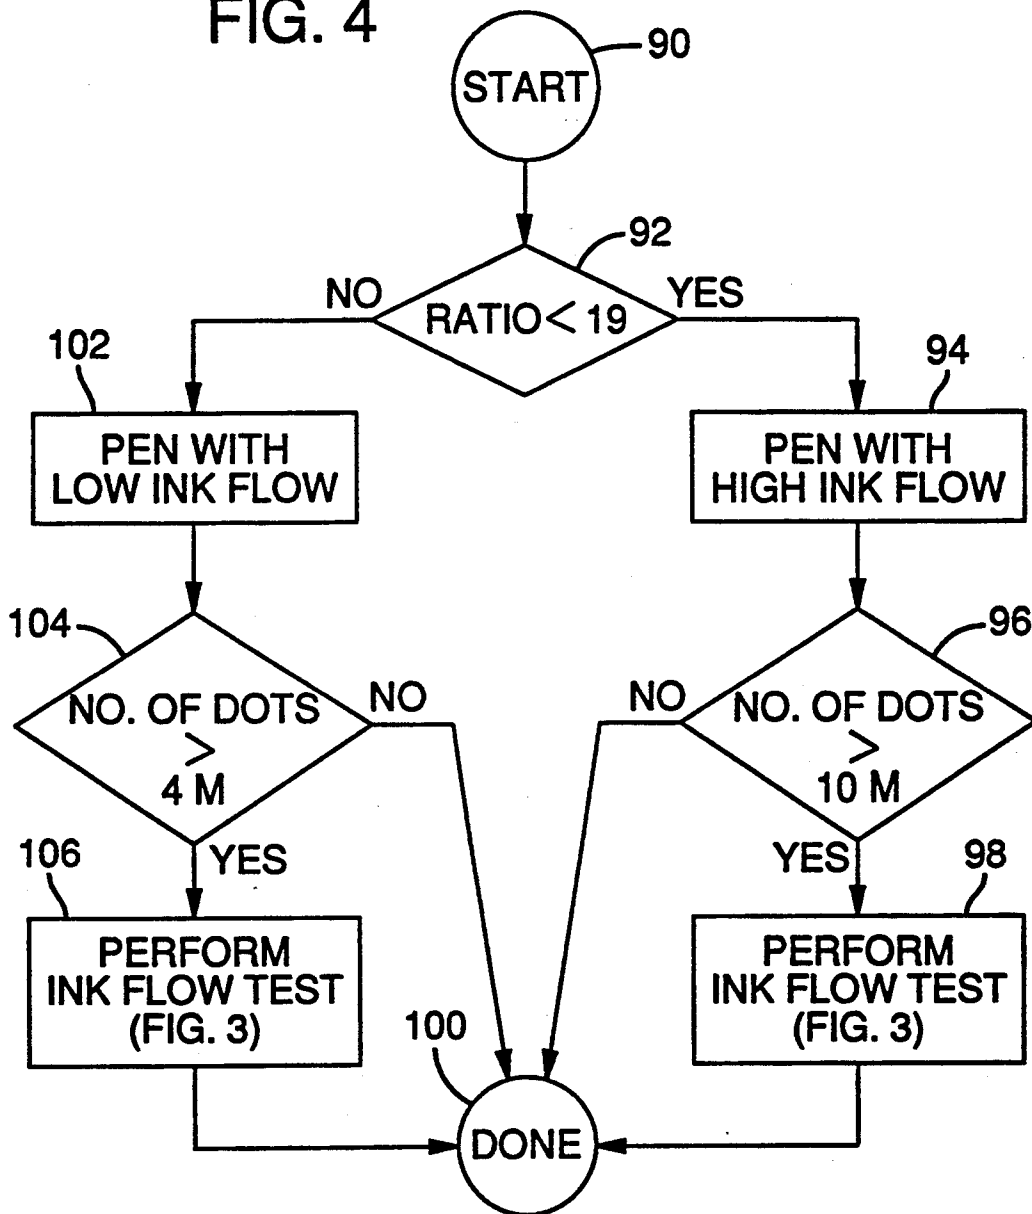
FIG. 4

90

START

92

NO

RATIO$<$19

YES

102

94

PEN WITH LOW INK FLOW

PEN WITH HIGH INK FLOW

104

96

NO. OF DOTS $>$ 4 M

NO

NO

NO. OF DOTS $>$ 10 M

106

YES

YES

98

PERFORM INK FLOW TEST (FIG. 3)

100

PERFORM INK FLOW TEST (FIG. 3)

DONE